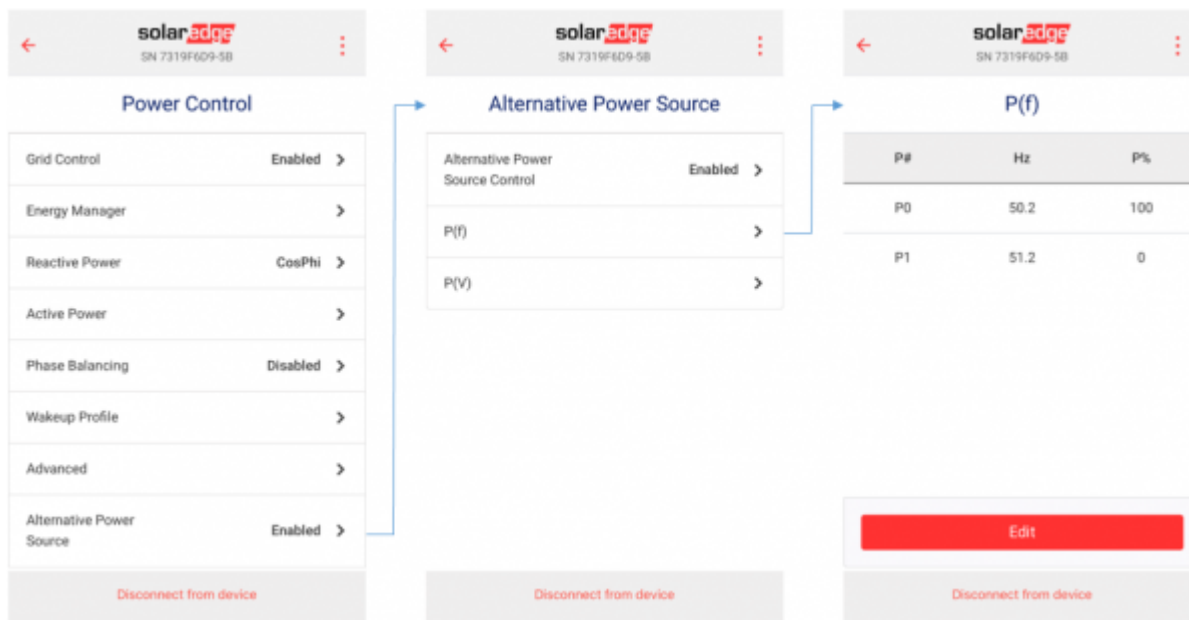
solaredge
SN 7319F6D9-5B

Power Control

Grid Control Enabled

Energy Manager

Reactive Power CosPhi

Active Power

Phase Balancing Disabled

Wakeup Profile

Advanced

Alternative Power Source Enabled

Disconnect from device

solaredge
SN 7319F6D9-5B

Alternative Power Source

Alternative Power Source Control Enabled

P(f)

P(V)

Disconnect from device

solaredge
SN 7319F6D9-5B

P(f)

| P# | Hz | P% |
|---|---|---|
| P0 | 50.2 | 100 |
| P1 | 51.2 | 0 |

Edit

Disconnect from device